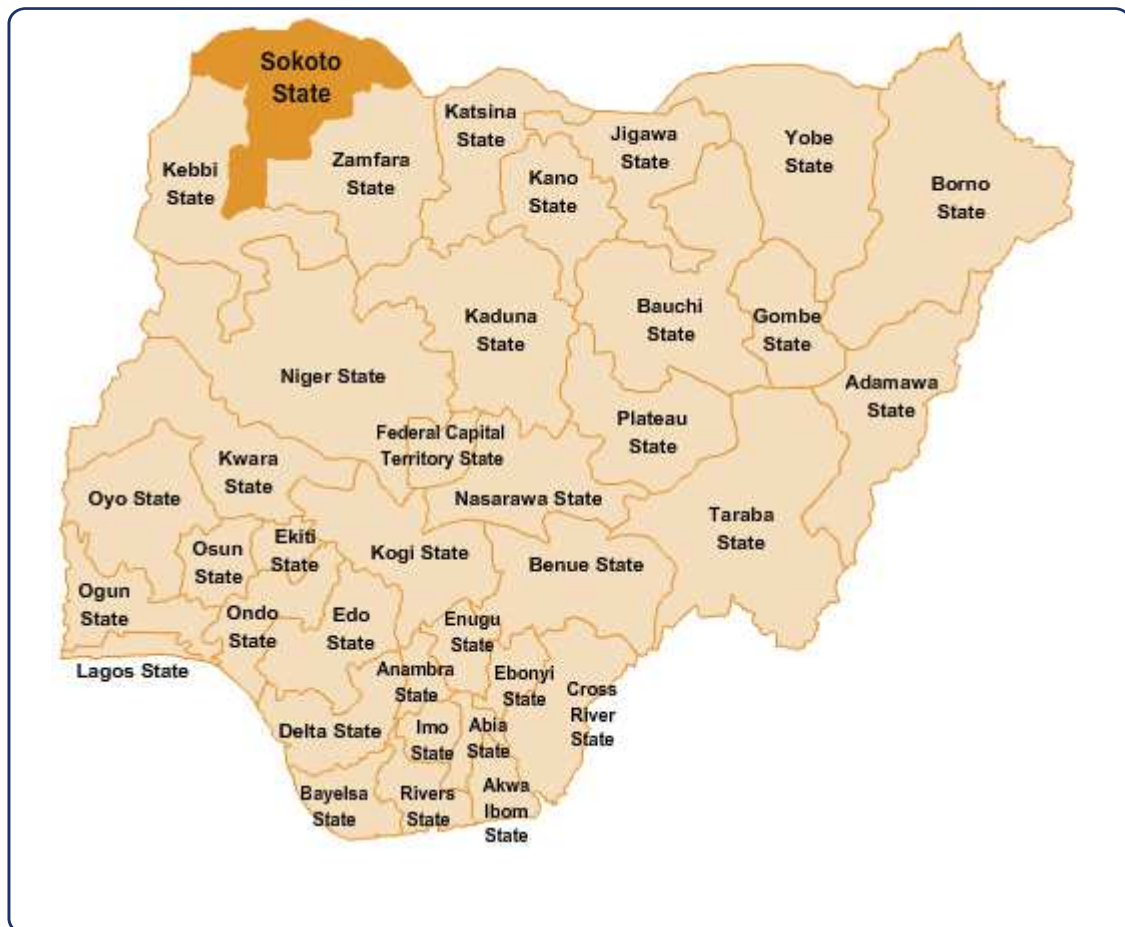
Sokoto State

Katsina State

Jigawa State

Yobe State

Kebbi State

Zamfara State

Kano State

Borno State

Kaduna State

Bauchi State

Gombe State

Niger State

Adamawa State

Federal Capital Territory State

Plateau State

Kwara State

Oyo State

Nasarawa State

Taraba State

Osun State

Ekiti State

Kogi State

Benue State

Ogun State

Ondo State

Edo State

Enugu State

Lagos State

Anambra State

Ebonyi State

Cross River State

Delta State

Imo State

Abia State

Bayelsa State

Rivers State

Akwa Ibom State